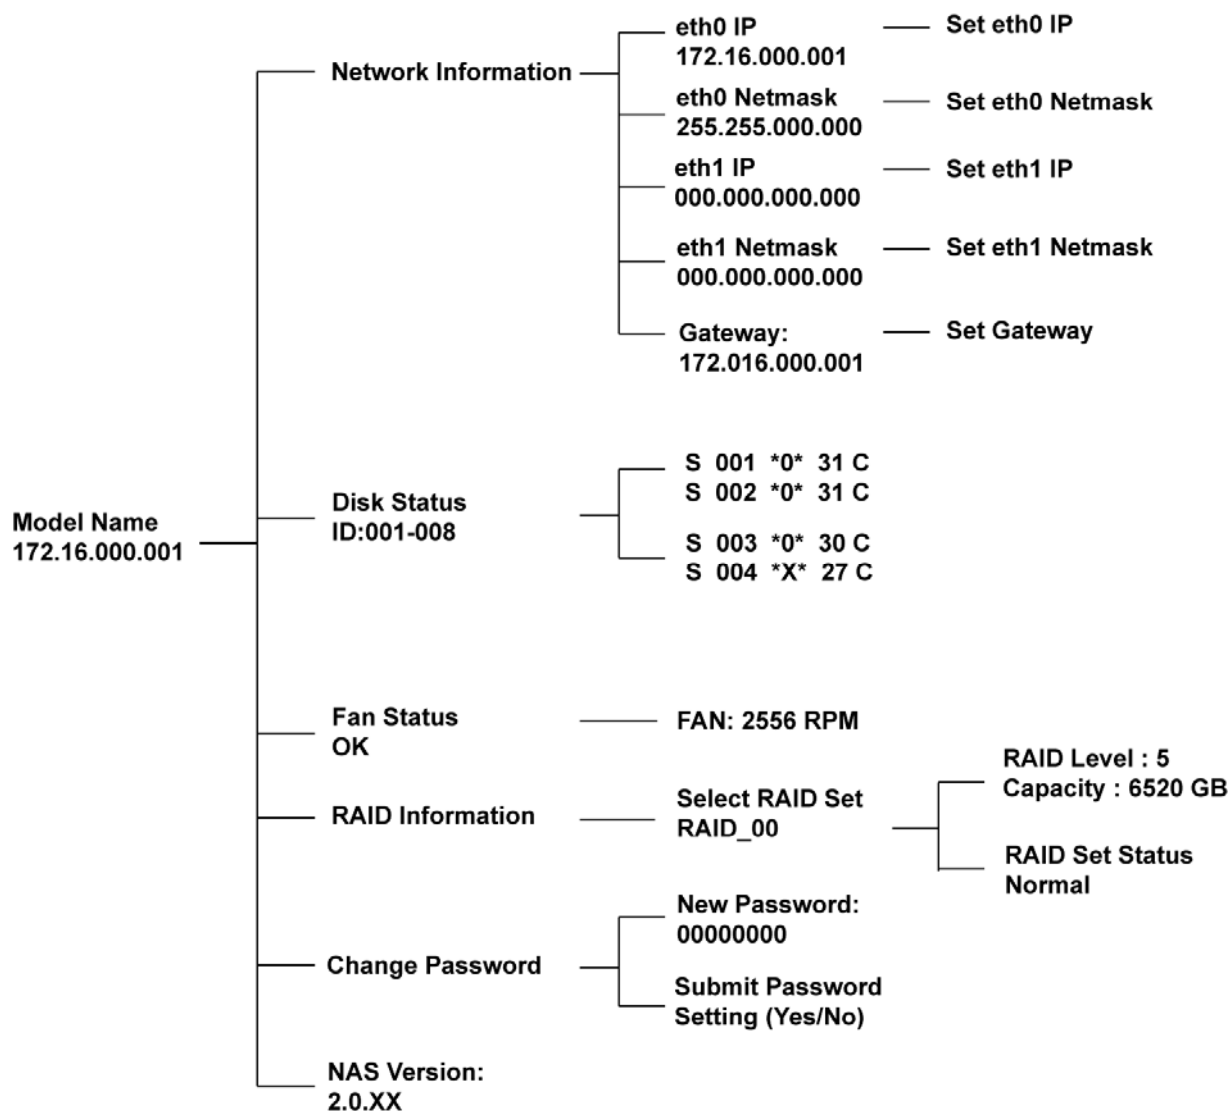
Model Name
172.16.000.001

Network Information

eth0 IP
172.16.000.001

Set eth0 IP

eth0 Netmask
255.255.000.000

Set eth0 Netmask

eth1 IP
000.000.000.000

Set eth1 IP

eth1 Netmask
000.000.000.000

Set eth1 Netmask

Gateway:
172.016.000.001

Set Gateway

Disk Status
ID:001-008

S 001 *0* 31 C
S 002 *0* 31 C

S 003 *0* 30 C
S 004 *X* 27 C

Fan Status
OK

FAN: 2556 RPM

RAID Information

Select RAID Set
RAID_00

RAID Level : 5
Capacity : 6520 GB

RAID Set Status
Normal

Change Password

New Password:
00000000

Submit Password
Setting (Yes/No)

NAS Version:
2.0.XX